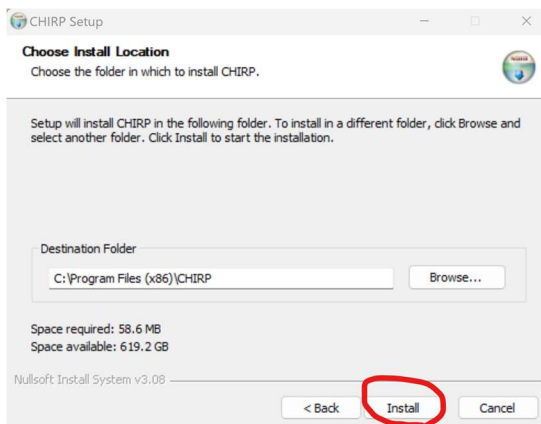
CHIRP Setup

Choose Install Location
Choose the folder in which to install CHIRP.

Setup will install CHIRP in the following folder. To install in a different folder, click Browse and select another folder. Click Install to start the installation.

Destination Folder

C:\Program Files (x86)\CHIRP

Browse...

Space required: 58.6 MB
Space available: 619.2 GB

Nullsoft Install System v3.08

< Back

Install

Cancel